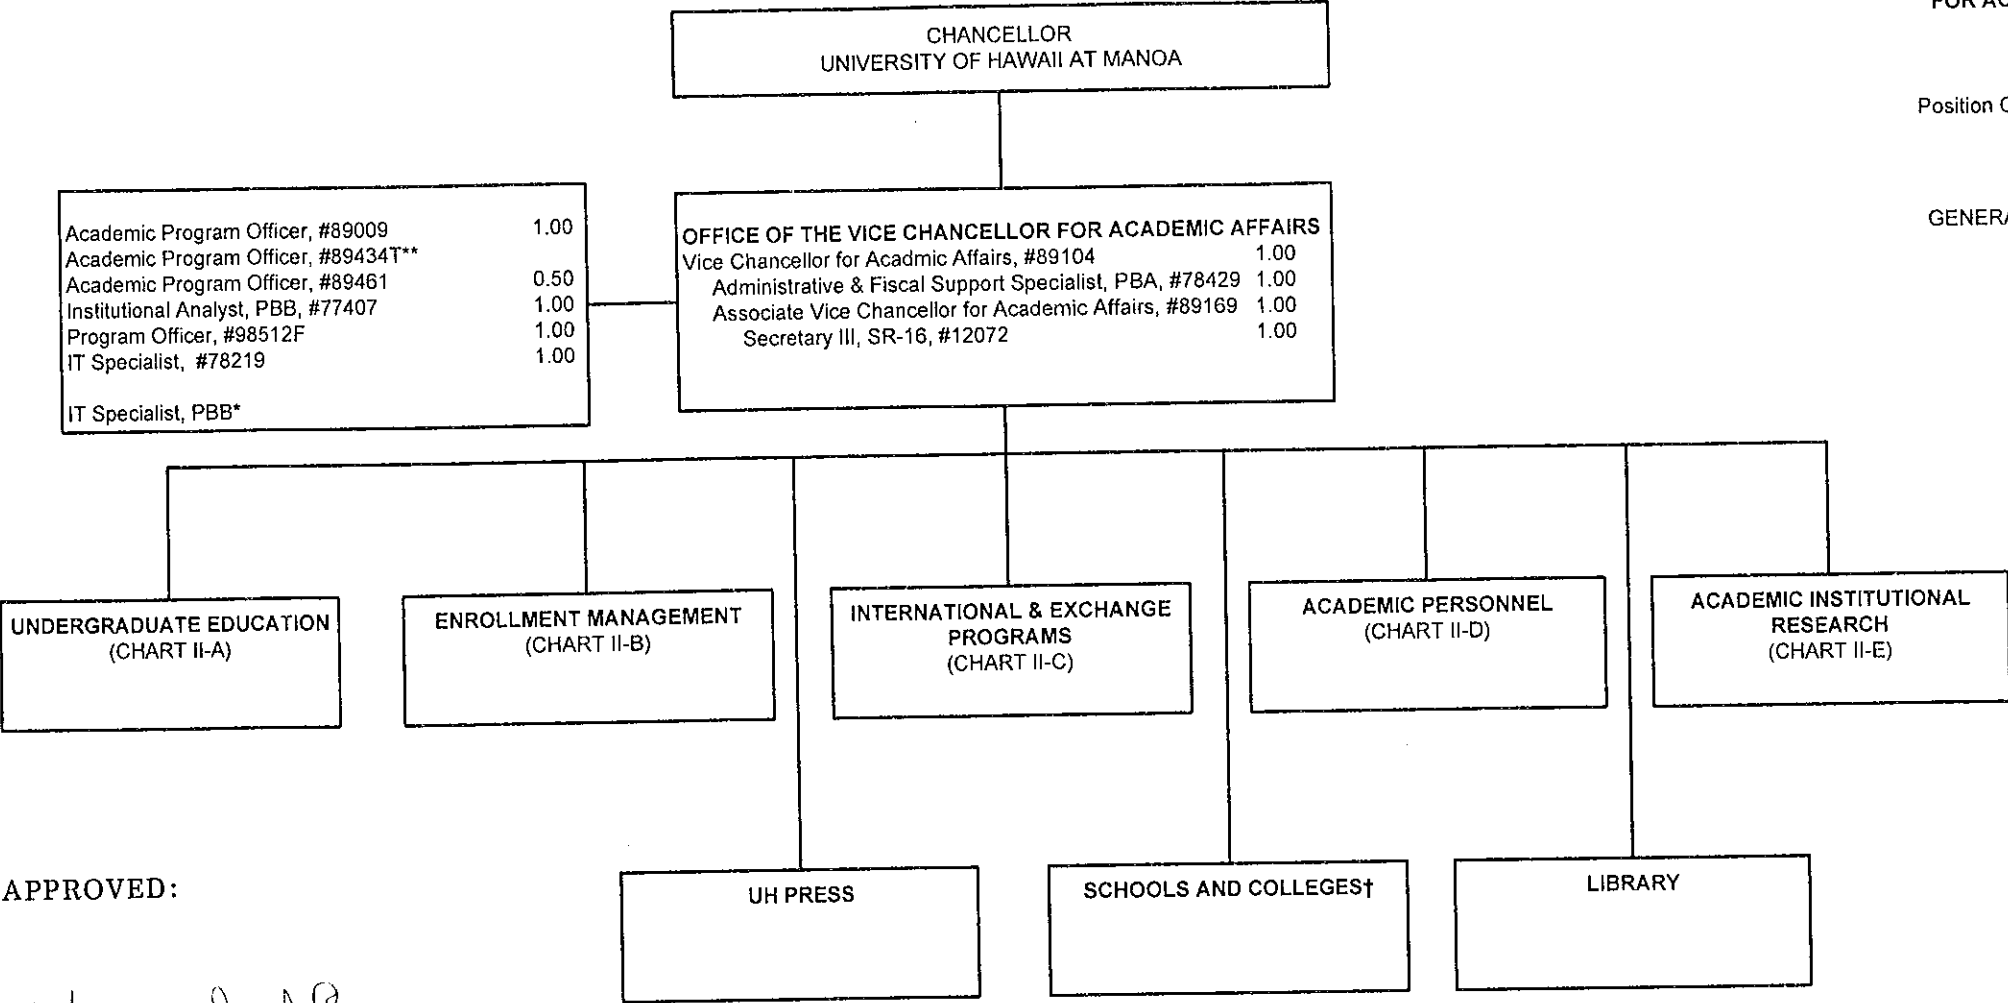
FOR AC

Position C

GENERA

CHANCELLOR
UNIVERSITY OF HAWAII AT MANOA

Academic Program Officer, #89009 1.00
Academic Program Officer, #89434T**
Academic Program Officer, #89461 0.50
Institutional Analyst, PBB, #77407 1.00
Program Officer, #98512F 1.00
IT Specialist, #78219 1.00

IT Specialist, PBB*

OFFICE OF THE VICE CHANCELLOR FOR ACADEMIC AFFAIRS
Vice Chancellor for Acadmic Affairs, #89104 1.00
Administrative & Fiscal Support Specialist, PBA, #78429 1.00
Associate Vice Chancellor for Academic Affairs, #89169 1.00
Secretary III, SR-16, #12072 1.00

UNDERGRADUATE EDUCATION
(CHART II-A)

ENROLLMENT MANAGEMENT
(CHART II-B)

INTERNATIONAL & EXCHANGE PROGRAMS
(CHART II-C)

ACADEMIC PERSONNEL
(CHART II-D)

ACADEMIC INSTITUTIONAL RESEARCH
(CHART II-E)

APPROVED:

UH PRESS

SCHOOLS AND COLLEGES†

LIBRARY

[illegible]